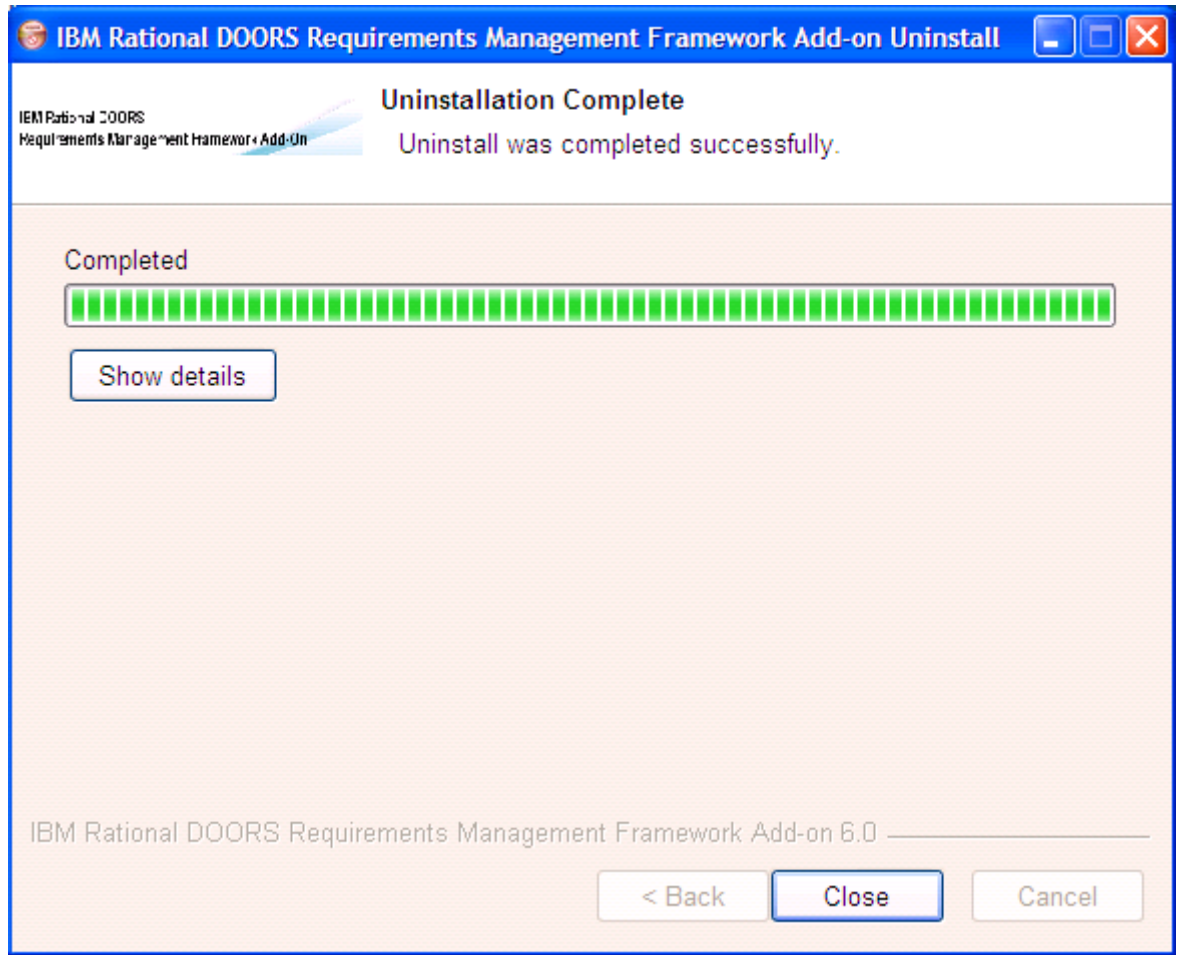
IBM Rational DOORS Requirements Management Framework Add-on Uninstall

IBM Rational DOORS
Requirements Management Framework Add-On

Uninstallation Complete
Uninstall was completed successfully.

Completed

Show details

IBM Rational DOORS Requirements Management Framework Add-on 6.0

< Back
Close
Cancel